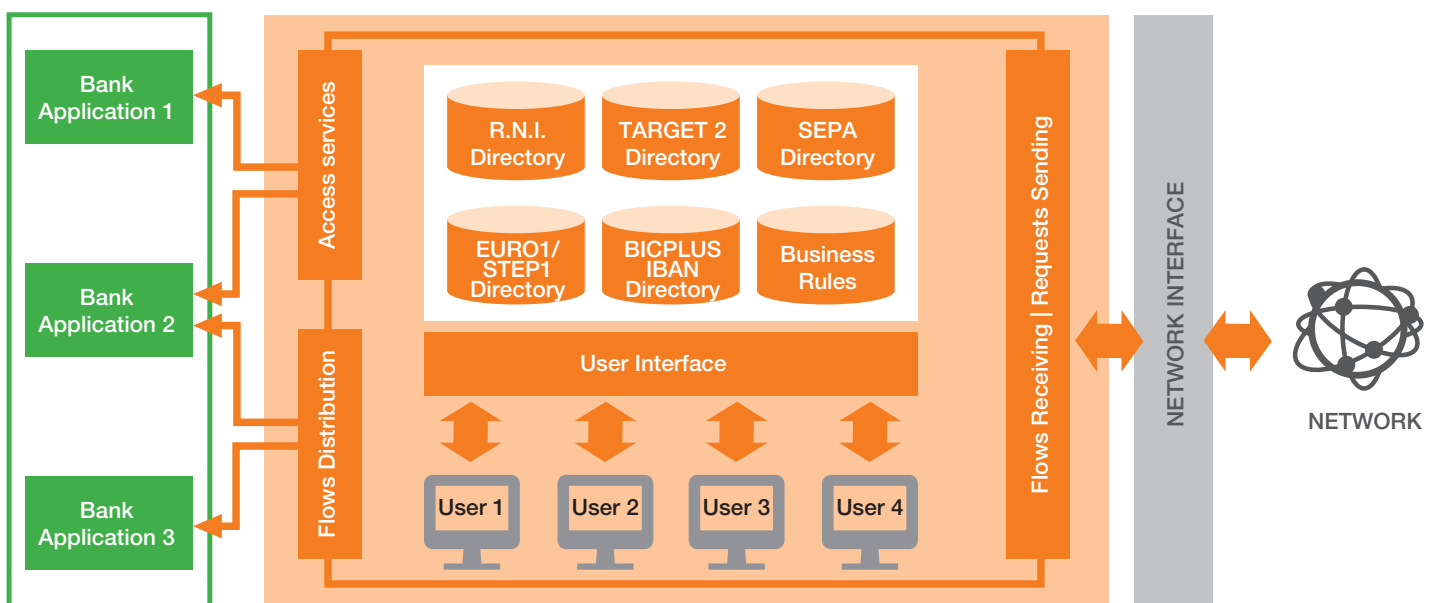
Bank Application 1

Bank Application 2

Bank Application 3

Access services

Flows Distribution

R.N.I. Directory

TARGET 2 Directory

SEPA Directory

EURO1/ STEP1 Directory

BICPLUS IBAN Directory

Business Rules

User Interface

User 1

User 2

User 3

User 4

Flows Receiving | Requests Sending

NETWORK INTERFACE

NETWORK